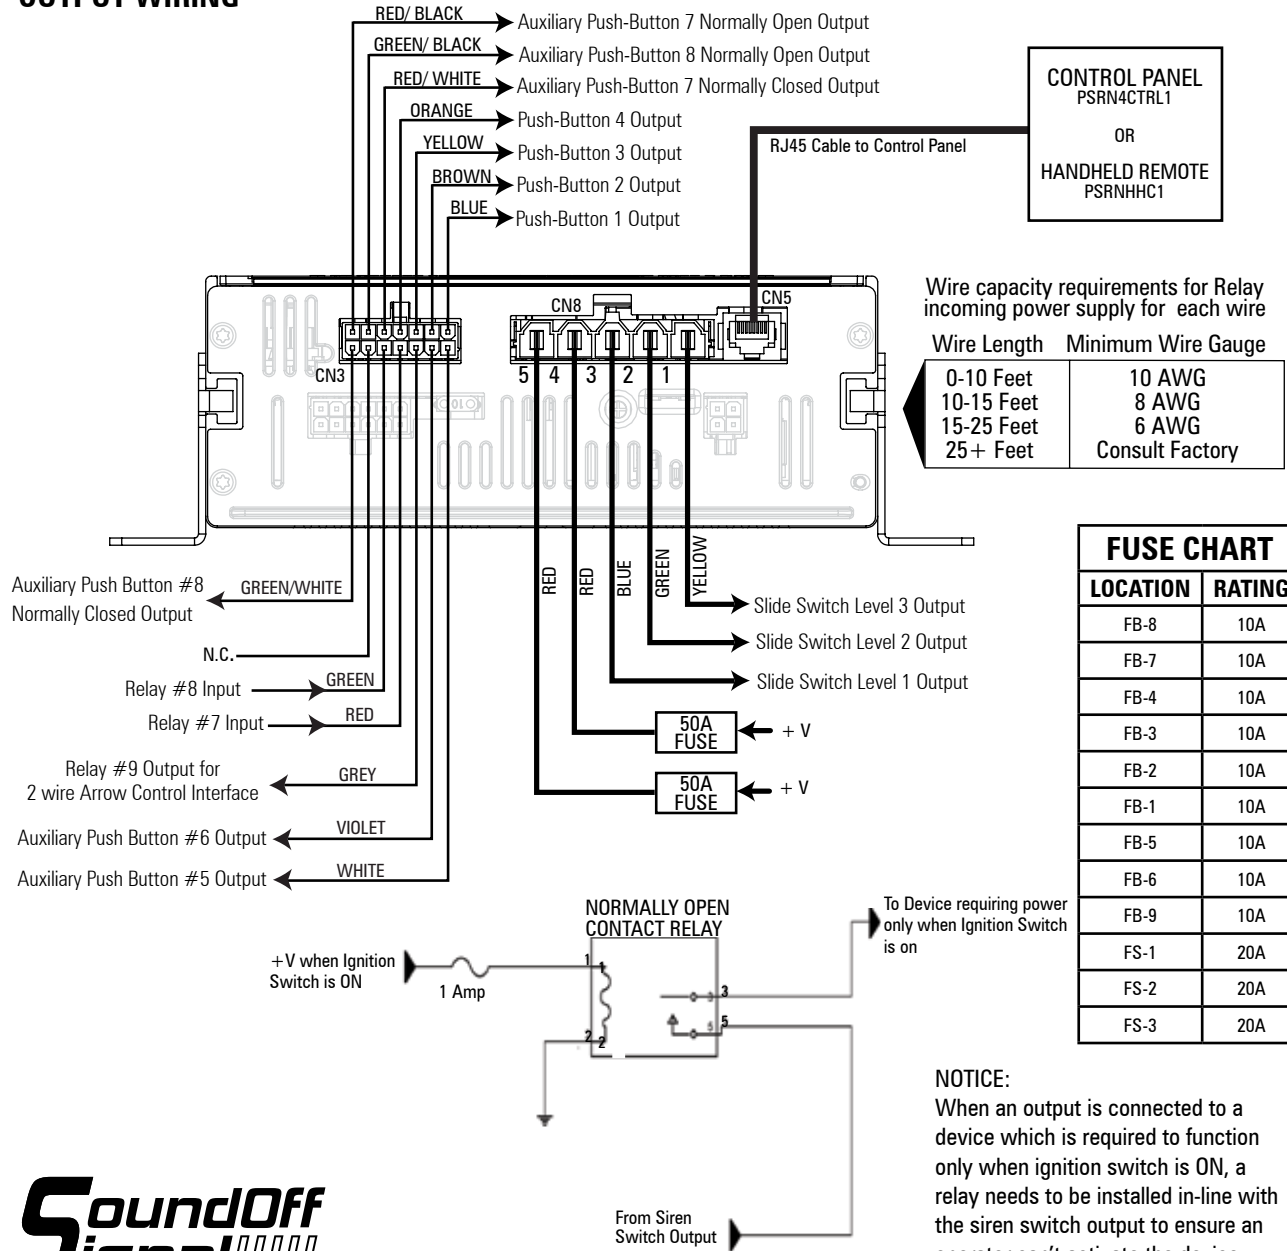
OUTPUT WIRING

RED/ BLACK
Auxiliary Push-Button 7 Normally Open Output
GREEN/ BLACK
Auxiliary Push-Button 8 Normally Open Output
RED/ WHITE
Auxiliary Push-Button 7 Normally Closed Output
ORANGE
Push-Button 4 Output
YELLOW
Push-Button 3 Output
BROWN
Push-Button 2 Output
BLUE
Push-Button 1 Output

RJ45 Cable to Control Panel

CONTROL PANEL
PSRN4CTRL1
OR
HANDHELD REMOTE
PSRNHHC1

CN8
CN5
CN3
5 4 3 2 1

Wire capacity requirements for Relay incoming power supply for each wire

| Wire Length | Minimum Wire Gauge |
|---|---|
| 0-10 Feet | 10 AWG |
| 10-15 Feet | 8 AWG |
| 15-25 Feet | 6 AWG |
| 25+ Feet | Consult Factory |

FUSE CHART

| LOCATION | RATING |
|---|---|
| FB-8 | 10A |
| FB-7 | 10A |
| FB-4 | 10A |
| FB-3 | 10A |
| FB-2 | 10A |
| FB-1 | 10A |
| FB-5 | 10A |
| FB-6 | 10A |
| FB-9 | 10A |
| FS-1 | 20A |
| FS-2 | 20A |
| FS-3 | 20A |

Auxiliary Push Button #8 Normally Closed Output
GREEN/WHITE
N.C.
Relay #8 Input
GREEN
Relay #7 Input
RED
Relay #9 Output for 2 wire Arrow Control Interface
GREY
Auxiliary Push Button #6 Output
VIOLET
Auxiliary Push Button #5 Output
WHITE

RED
RED
BLUE
GREEN
YELLOW
Slide Switch Level 3 Output
Slide Switch Level 2 Output
Slide Switch Level 1 Output
50A FUSE
+ V
50A FUSE
+ V

NORMALLY OPEN CONTACT RELAY
+V when Ignition Switch is ON
1 Amp
1
2
3
5
To Device requiring power only when Ignition Switch is on
From Siren Switch Output

NOTICE:
When an output is connected to a device which is required to function only when ignition switch is ON, a relay needs to be installed in-line with the siren switch output to ensure an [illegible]

SoundOff Signal